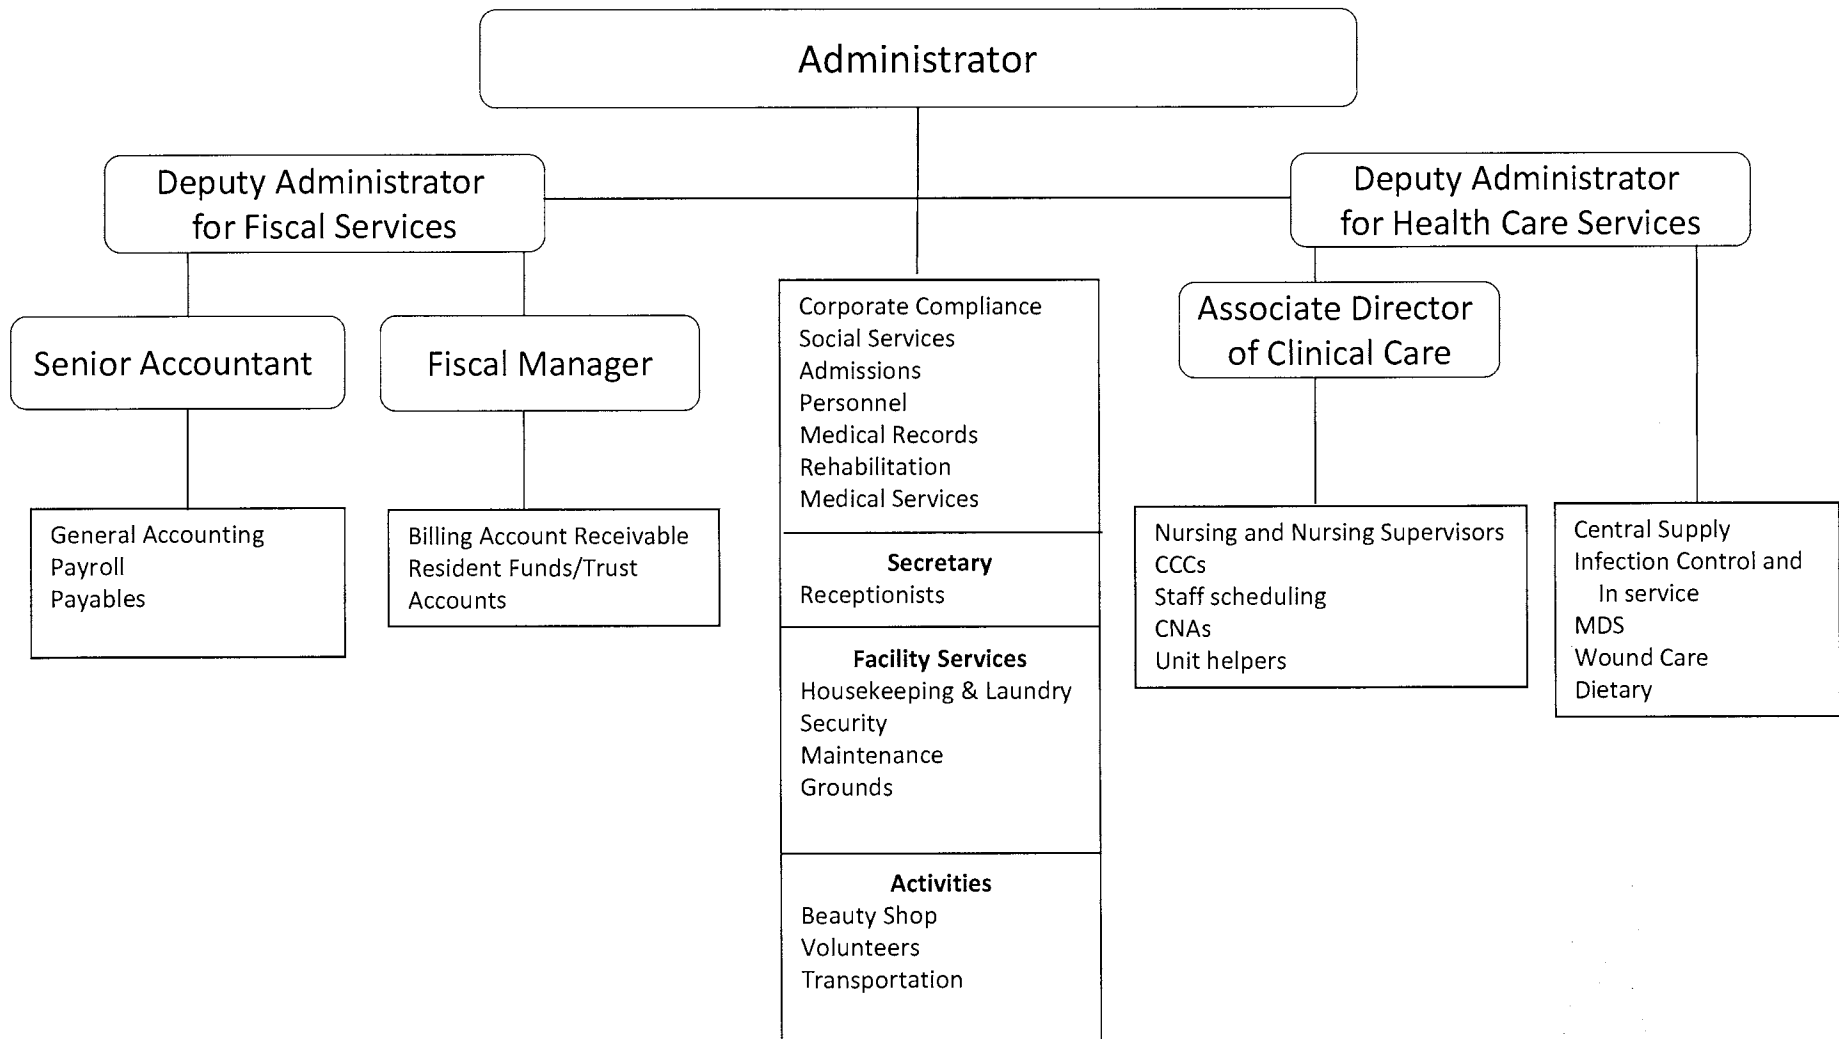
Administrator

Deputy Administrator for Fiscal Services

Deputy Administrator for Health Care Services

Senior Accountant

Fiscal Manager

General Accounting
Payroll
Payables

Billing Account Receivable
Resident Funds/Trust Accounts

Corporate Compliance
Social Services
Admissions
Personnel
Medical Records
Rehabilitation
Medical Services

**Secretary**
Receptionists

**Facility Services**
Housekeeping & Laundry
Security
Maintenance
Grounds

**Activities**
Beauty Shop
Volunteers
Transportation

Associate Director of Clinical Care

Nursing and Nursing Supervisors
CCCs
Staff scheduling
CNAs
Unit helpers

Central Supply
Infection Control and In service
MDS
Wound Care
Dietary